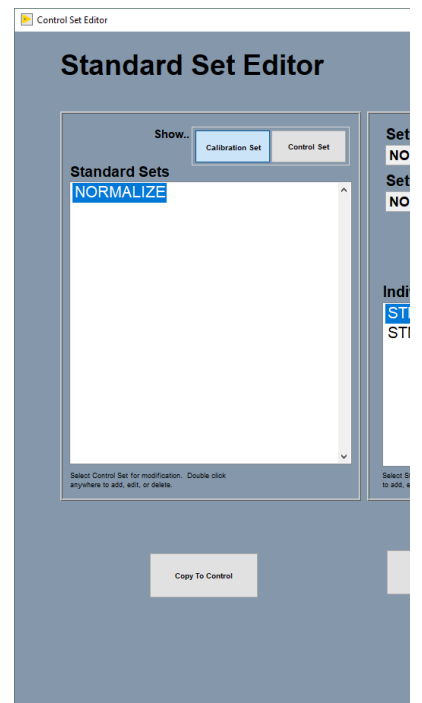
Control Set Editor

Standard Set Editor

Show..

Calibration Set

Control Set

Standard Sets

NORMALIZE

Select Control Set for modification. Double click anywhere to add, edit, or delete.

Copy To Control

Set

NO

Set

NO

Indi

STI

STI

Select S to add, e